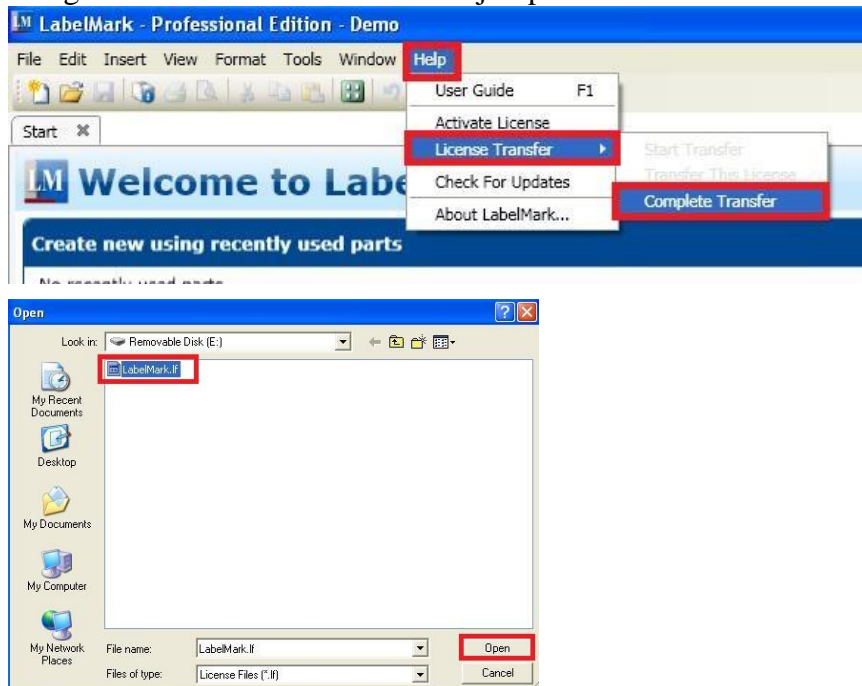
LM LabelMark - Professional Edition - Demo

File Edit Insert View Format Tools Window Help

User Guide F1
Activate License
License Transfer
Check For Updates
About LabelMark...

Start Transfer
Transfer This License
Complete Transfer

Start

LM Welcome to Labe

Create new using recently used parts

No recently used parts

Open

Look in: Removable Disk (E:)

LabelMark.lf

My Recent Documents
Desktop
My Documents
My Computer
My Network Places

File name: LabelMark.lf
Files of type: License Files (*.lf)

Open
Cancel